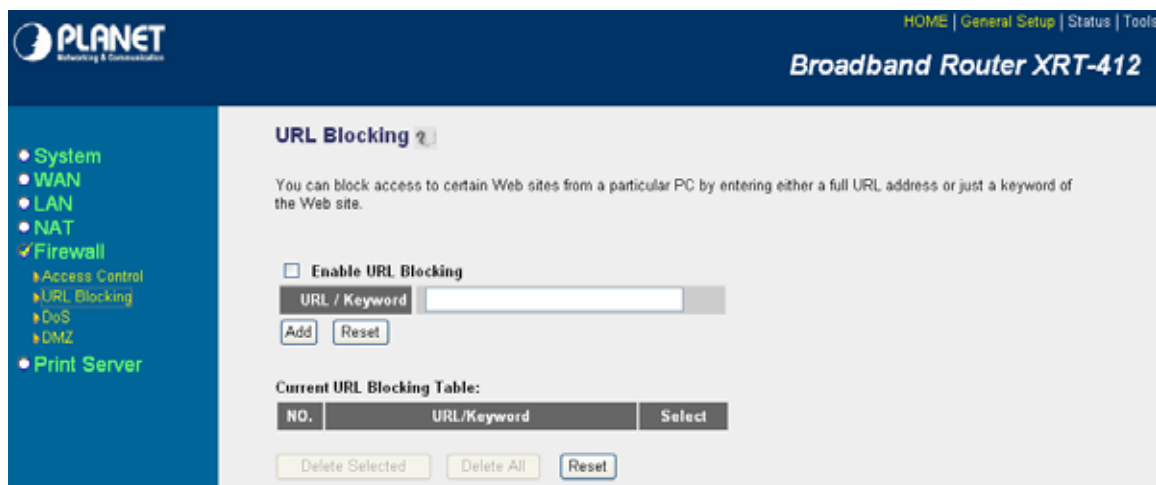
PLANET
Networking & Communication

HOME | General Setup | Status | Tools

Broadband Router XRT-412

System
WAN
LAN
NAT
Firewall
Access Control
URL Blocking
DoS
DMZ
Print Server

URL Blocking

You can block access to certain Web sites from a particular PC by entering either a full URL address or just a keyword of the Web site.

Enable URL Blocking

URL / Keyword

Add Reset

Current URL Blocking Table:

| NO. | URL/Keyword | Select |
|---|---|---|

Delete Selected Delete All Reset